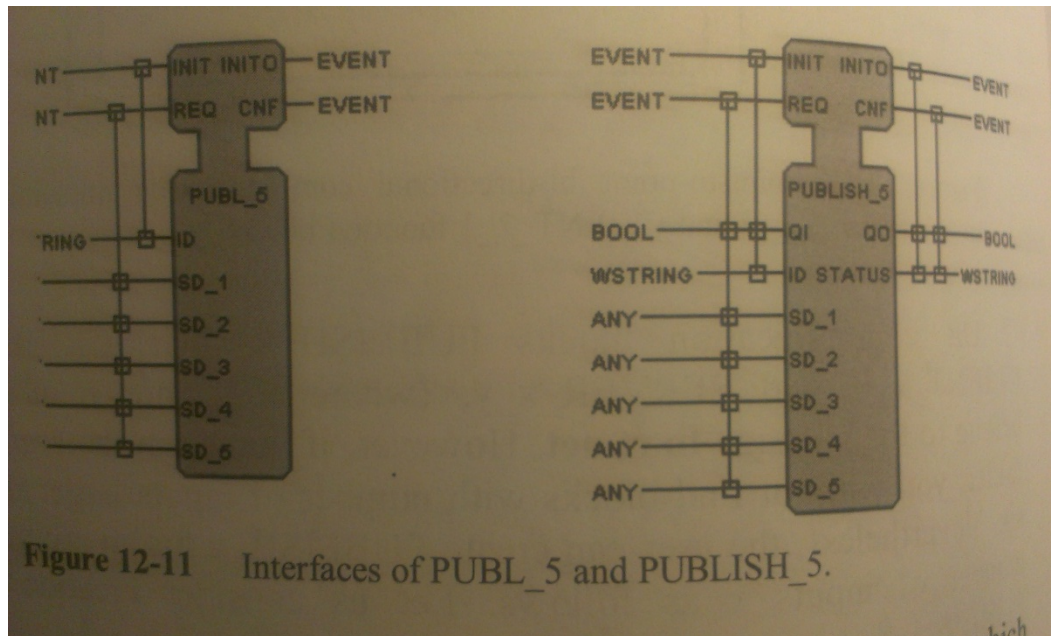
NT INIT INITO EVENT
NT REQ CNF EVENT
PUBL_5
'RING ID
SD_1
SD_2
SD_3
SD_4
SD_5

EVENT INIT INITO EVENT
EVENT REQ CNF EVENT
PUBLISH_5
BOOL QI QO BOOL
WSTRING ID STATUS WSTRING
ANY SD_1
ANY SD_2
ANY SD_3
ANY SD_4
ANY SD_5

Figure 12-11 Interfaces of PUBL_5 and PUBLISH_5.

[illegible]